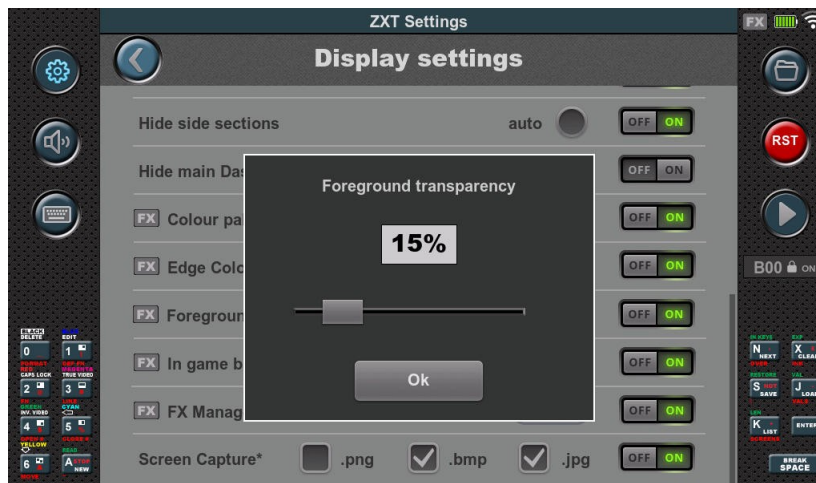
ZXT Settings

Display settings

Hide side sections auto OFF ON

Hide main Da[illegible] OFF ON

FX Colour pa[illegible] OFF ON

FX Edge Colo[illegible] OFF ON

FX Foregroun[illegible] OFF ON

FX In game b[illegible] OFF ON

FX FX Manag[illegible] OFF ON

Screen Capture* .png .bmp .jpg OFF ON

Foreground transparency

15%

Ok

FX

RST

B00 ON

BLACK DELETE
EDIT
0
1
CAPS LOCK
TRUE VIDEO
2
3
INV. VIDEO
CYAN
4
5
YELLOW
6
A
NEW

N
NEXT
X
CLEAR
S
SAVE
J
LOAD
K
LIST
ENTER
BREAK SPACE